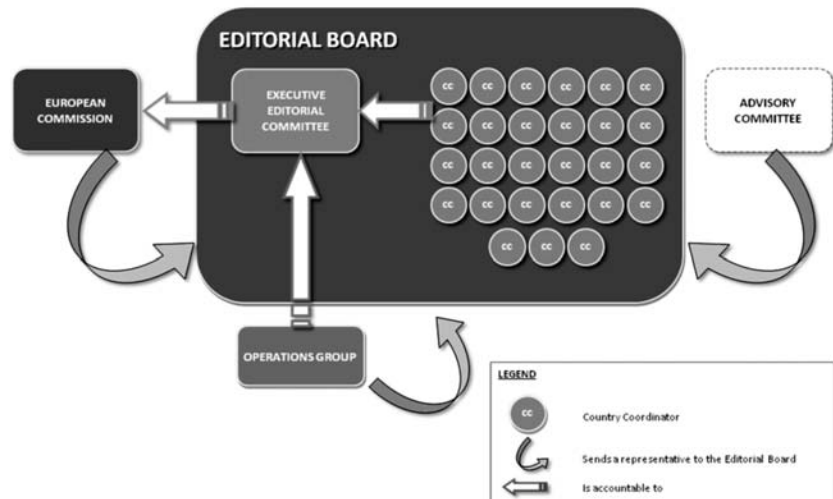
EDITORIAL BOARD

EUROPEAN COMMISSION

EXECUTIVE EDITORIAL COMMITTEE

CC CC CC CC CC CC
CC CC CC CC CC CC
CC CC CC CC CC CC
CC CC CC CC CC CC
CC CC CC

ADVISORY COMMITTEE

OPERATIONS GROUP

LEGEND

CC Country Coordinator

Sends a representative to the Editorial Board

Is accountable to